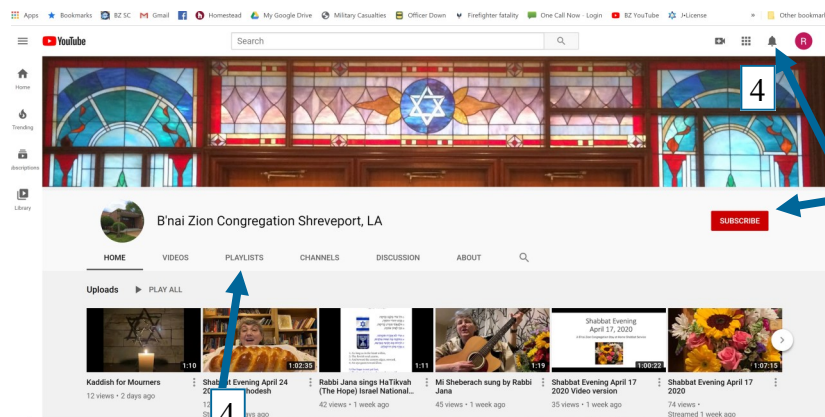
Apps Bookmarks BZ SC Gmail Homestead My Google Drive Military Casualties Officer Down Firefighter fatality One Call Now - Login BZ YouTube J-License » Other bookmarks

YouTube

Search

R

Home

Trending

Subscriptions

Library

4

B'nai Zion Congregation Shreveport, LA

SUBSCRIBE

HOME VIDEOS PLAYLISTS CHANNELS DISCUSSION ABOUT

Uploads PLAY ALL

1:10
Kaddish for Mourners
12 views • 2 days ago

1:02:35
Shabbat Evening April 24 20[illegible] Chodesh
13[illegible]
St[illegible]ays ago

4

1:11
Rabbi Jana sings HaTikvah (The Hope) Israel National...
42 views • 1 week ago

1:19
Mi Sheberach sung by Rabbi Jana
45 views • 1 week ago

Shabbat Evening April 17, 2020
1:00:22
Shabbat Evening April 17 2020 Video version
35 views • 1 week ago

1:07:15
Shabbat Evening April 17 2020
74 views •
Streamed 1 week ago